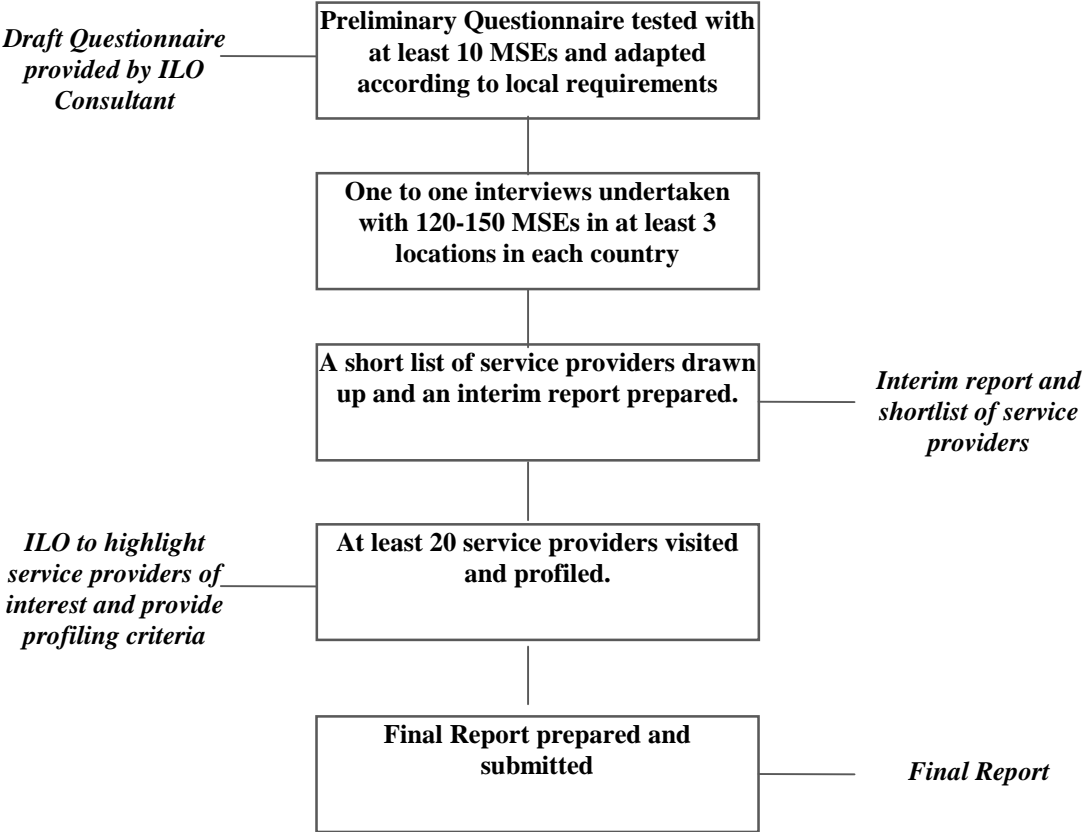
Draft Questionnaire provided by ILO Consultant

Preliminary Questionnaire tested with at least 10 MSEs and adapted according to local requirements

One to one interviews undertaken with 120-150 MSEs in at least 3 locations in each country

A short list of service providers drawn up and an interim report prepared.

Interim report and shortlist of service providers

ILO to highlight service providers of interest and provide profiling criteria

At least 20 service providers visited and profiled.

Final Report prepared and submitted

Final Report